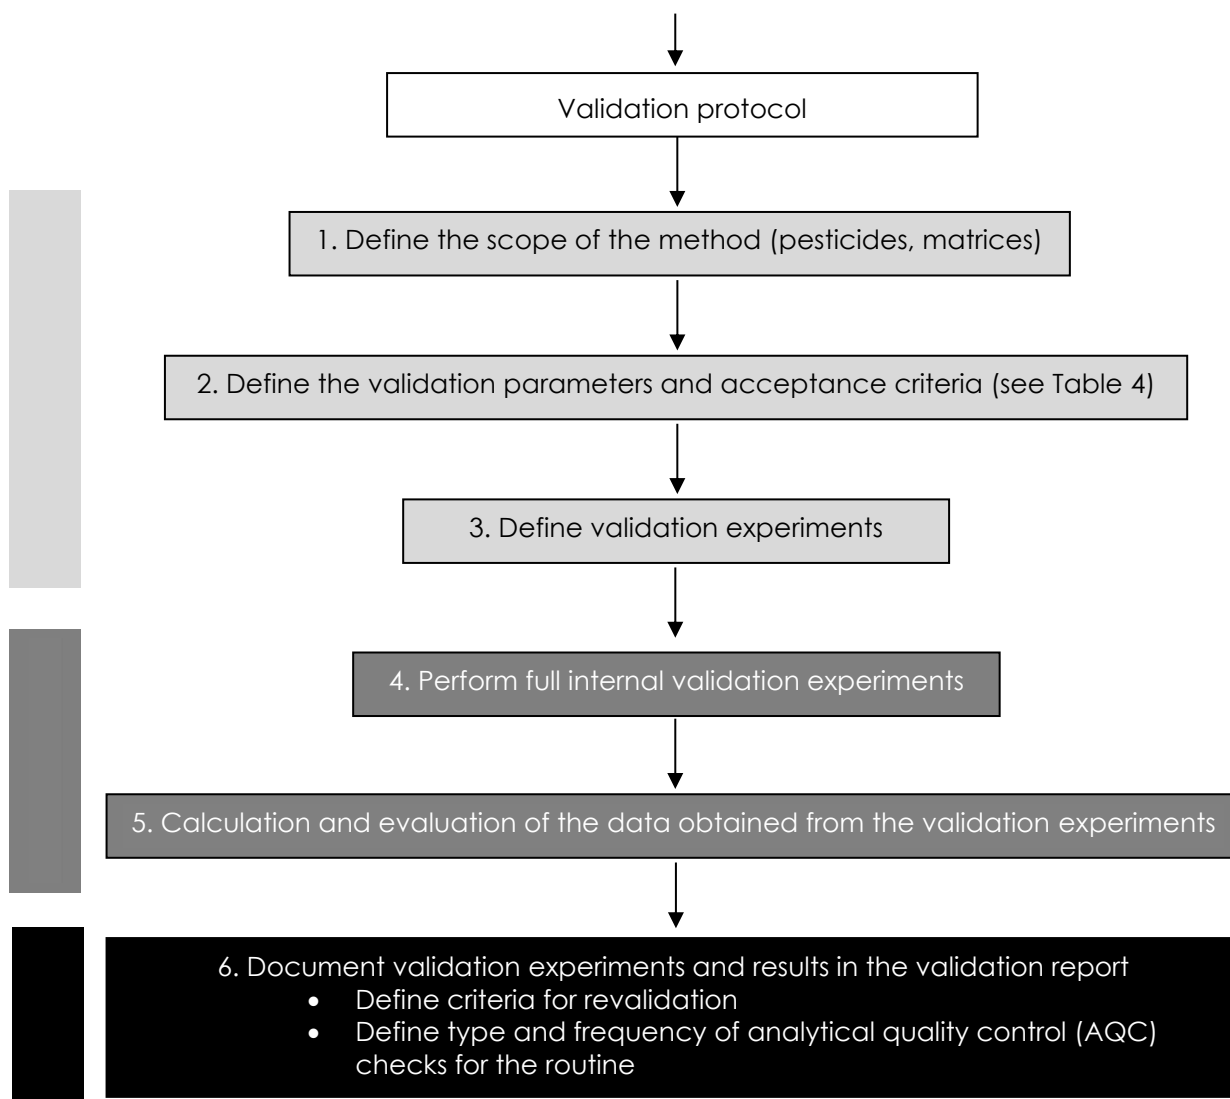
Validation protocol

1. Define the scope of the method (pesticides, matrices)

2. Define the validation parameters and acceptance criteria (see Table 4)

3. Define validation experiments

4. Perform full internal validation experiments

5. Calculation and evaluation of the data obtained from the validation experiments

6. Document validation experiments and results in the validation report
- Define criteria for revalidation
- Define type and frequency of analytical quality control (AQC) checks for the routine